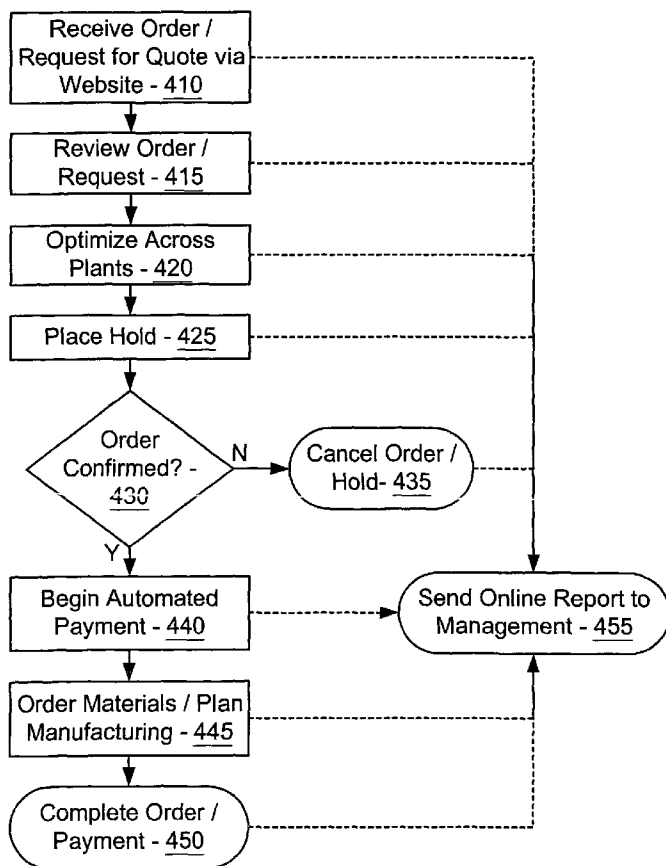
Receive Order / Request for Quote via Website - 410

Review Order / Request - 415

Optimize Across Plants - 420

Place Hold - 425

Order Confirmed? - 430

N

Cancel Order / Hold- 435

Y

Begin Automated Payment - 440

Send Online Report to Management - 455

Order Materials / Plan Manufacturing - 445

Complete Order / Payment - 450